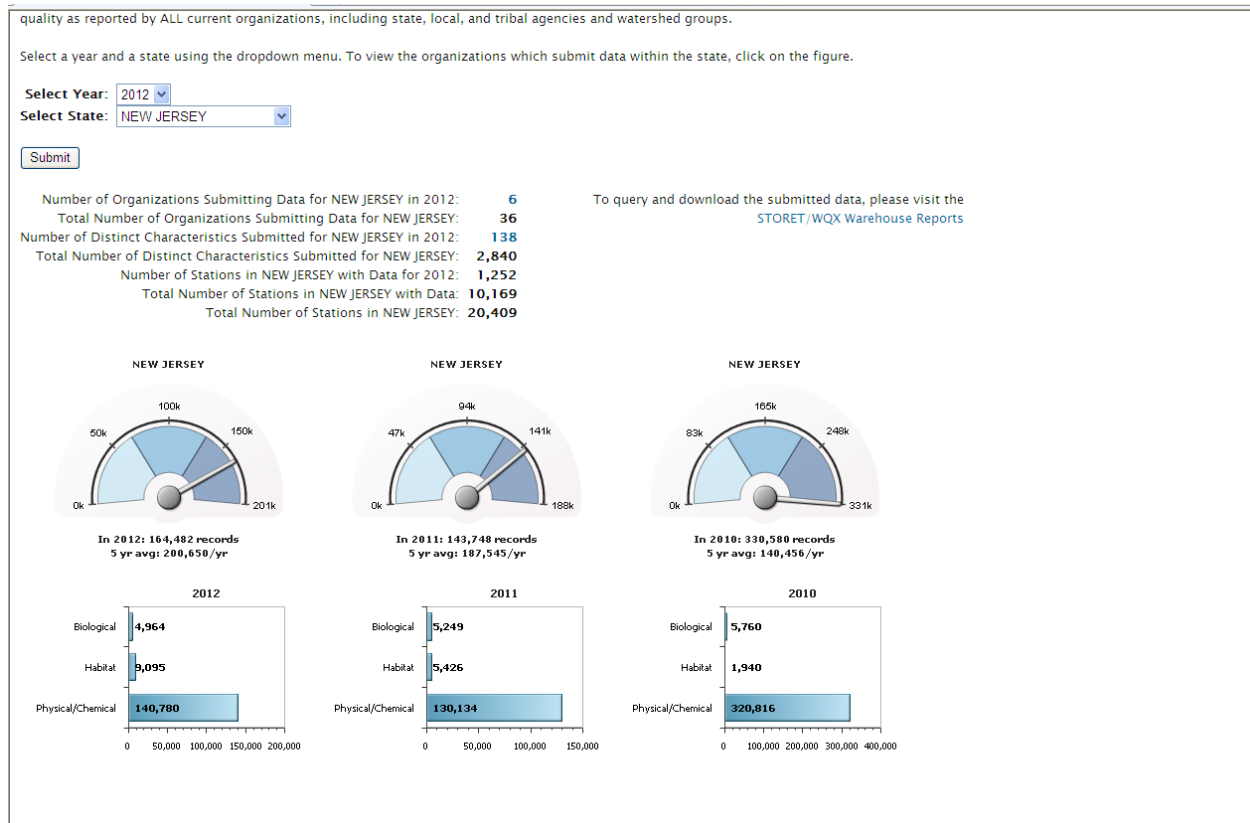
quality as reported by ALL current organizations, including state, local, and tribal agencies and watershed groups.

Select a year and a state using the dropdown menu. To view the organizations which submit data within the state, click on the figure.

Select Year: 2012
Select State: NEW JERSEY

Submit

Number of Organizations Submitting Data for NEW JERSEY in 2012: 6
Total Number of Organizations Submitting Data for NEW JERSEY: 36
Number of Distinct Characteristics Submitted for NEW JERSEY in 2012: 138
Total Number of Distinct Characteristics Submitted for NEW JERSEY: 2,840
Number of Stations in NEW JERSEY with Data for 2012: 1,252
Total Number of Stations in NEW JERSEY with Data: 10,169
Total Number of Stations in NEW JERSEY: 20,409

To query and download the submitted data, please visit the STORET/WQX Warehouse Reports

NEW JERSEY
0k 50k 100k 150k 201k
In 2012: 164,482 records
5 yr avg: 200,650/yr

NEW JERSEY
0k 47k 94k 141k 188k
In 2011: 143,748 records
5 yr avg: 187,545/yr

NEW JERSEY
0k 83k 165k 248k 331k
In 2010: 330,580 records
5 yr avg: 140,456/yr

2012
Biological 4,964
Habitat 9,095
Physical/Chemical 140,780
0 50,000 100,000 150,000 200,000

2011
Biological 5,249
Habitat 5,426
Physical/Chemical 130,134
0 50,000 100,000 150,000

2010
Biological 5,760
Habitat 1,940
Physical/Chemical 320,816
0 100,000 200,000 300,000 400,000